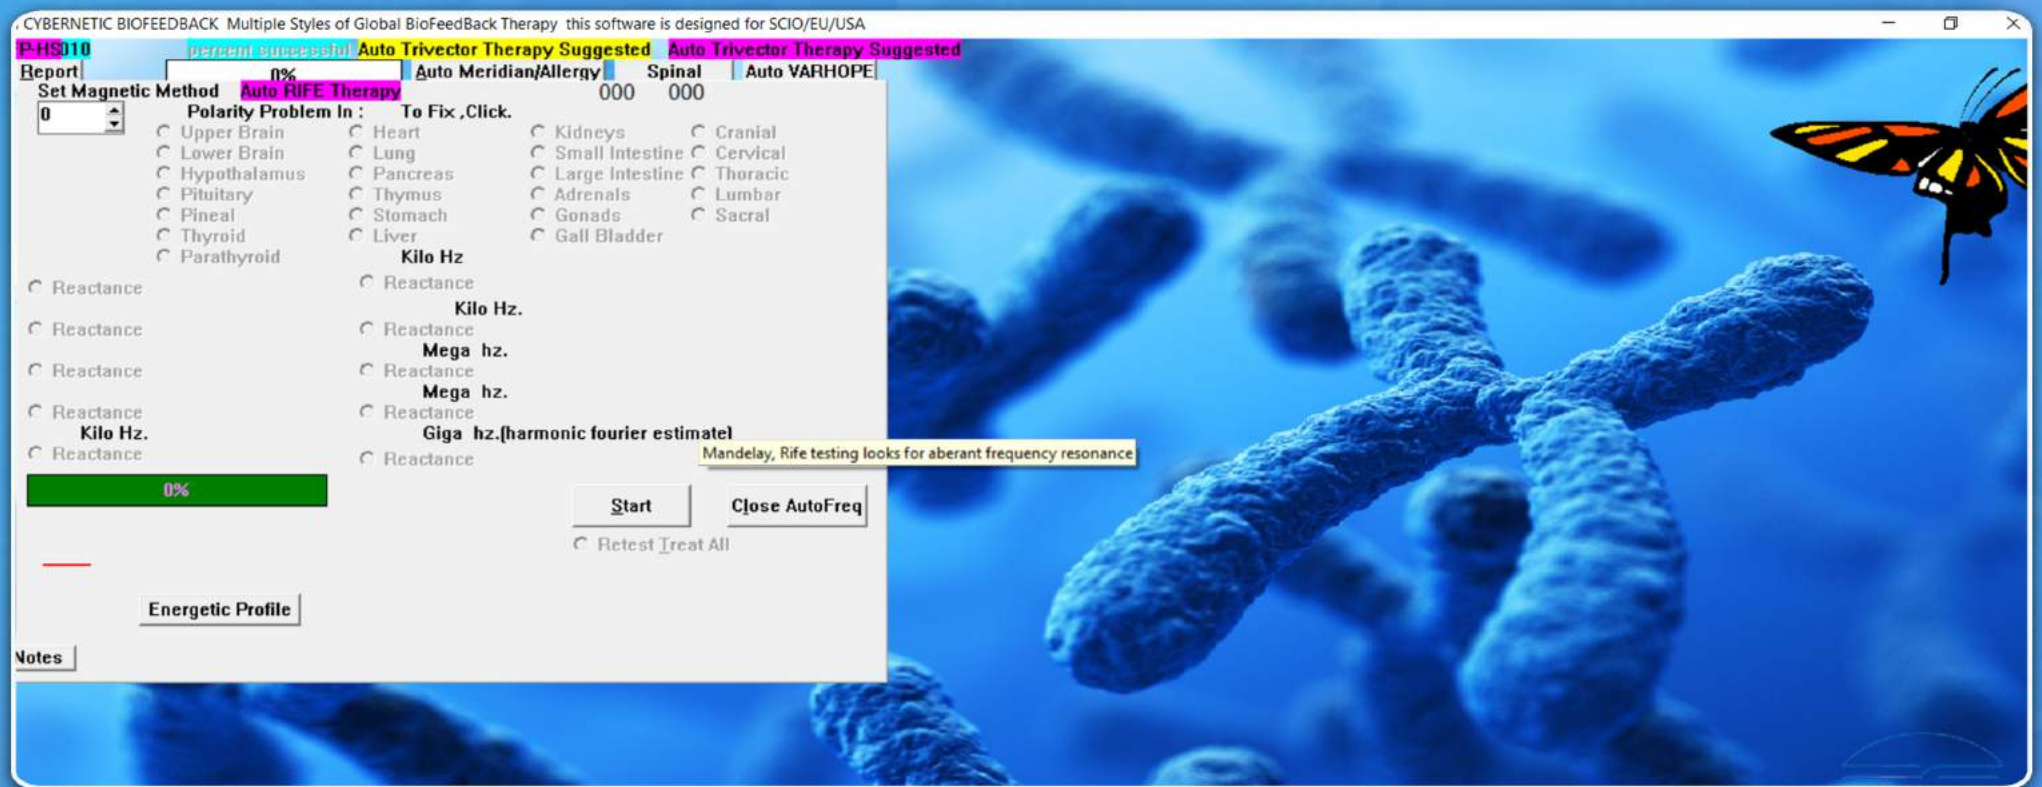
CYBERNETIC BIOFEEDBACK Multiple Styles of Global BioFeedBack Therapy this software is designed for SCIO/EU/USA

P-HS010 percent successful Auto Trivector Therapy Suggested Auto Trivector Therapy Suggested

Report 0% Auto Meridian/Allergy Spinal Auto VARHOPE

Set Magnetic Method Auto RIFE Therapy 000 000

0

Polarity Problem In : To Fix ,Click.

Upper Brain
Lower Brain
Hypothalamus
Pituitary
Pineal
Thyroid
Parathyroid

Heart
Lung
Pancreas
Thymus
Stomach
Liver

Kidneys
Small Intestine
Large Intestine
Adrenals
Gonads
Gall Bladder

Cranial
Cervical
Thoracic
Lumbar
Sacral

Kilo Hz

Reactance

Reactance

Kilo Hz.

Reactance

Reactance

Mega hz.

Reactance

Reactance

Mega hz.

Reactance

Reactance

Kilo Hz.

Giga hz.(harmonic fourier estimate)

Reactance

Reactance

Mandelay, Rife testing looks for aberant frequency resonance

0%

Start

Close AutoFreq

Retest Treat All

Energetic Profile

Notes